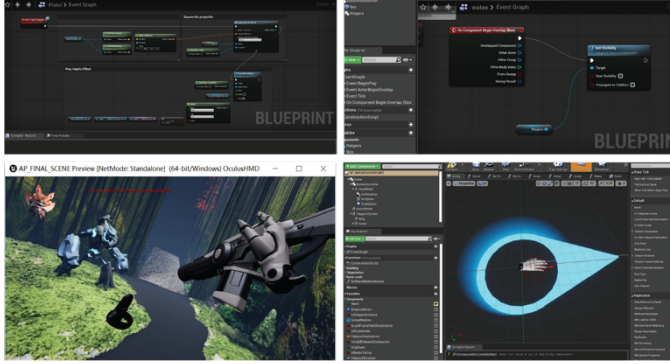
Pistol > Event Graph

Spawn the projectile

Play Haptic Effect

BLUEPRINT

Compiler Results    Find Results

My Blueprint

Event Graph

Event BeginPlay

Event ActorBeginOverlap

Event Tick

On Component Begin Overlap (Box)

ConstructionScript

Functions

Variables

Components

Niagara

Box

watea > Event Graph

On Component Begin Overlap (Box)

Overlapped Component

Other Actor

Other Comp

Other Body Index

From Sweep

Sweep Result

Set Visibility

Target

New Visibility

Propagate to Children

Niagara

BLUEPRINT

AP_FINAL_SCENE Preview [NetMode: Standalone] (64-bit/Windows) OculusHMD